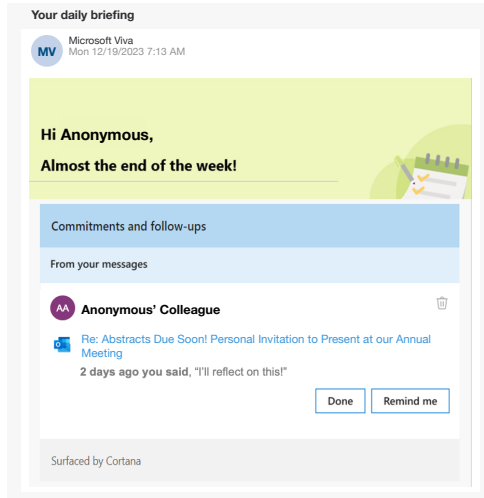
Your daily briefing

MV
Microsoft Viva
Mon 12/19/2023 7:13 AM

Hi Anonymous,

Almost the end of the week!

Commitments and follow-ups

From your messages

AA
Anonymous' Colleague

Re: Abstracts Due Soon! Personal Invitation to Present at our Annual Meeting

2 days ago you said, "I'll reflect on this!"

Done
Remind me

Surfaced by Cortana